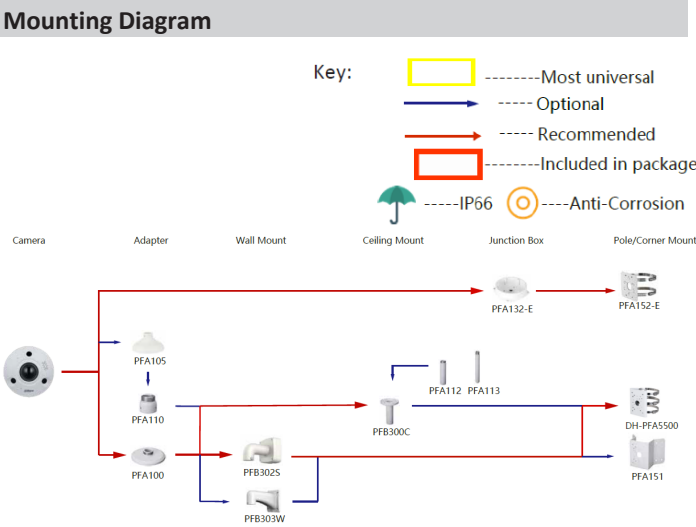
Mounting Diagram

Key:
--------Most universal
----- Optional
----- Recommended
--------Included in package
-----IP66
----Anti-Corrosion

Camera
Adapter
Wall Mount
Ceiling Mount
Junction Box
Pole/Corner Mount

PFA132-E
PFA152-E
PFA105
PFA110
PFA112
PFA113
PFB300C
DH-PFA5500
PFA100
PFB302S
PFA151
PFB303W